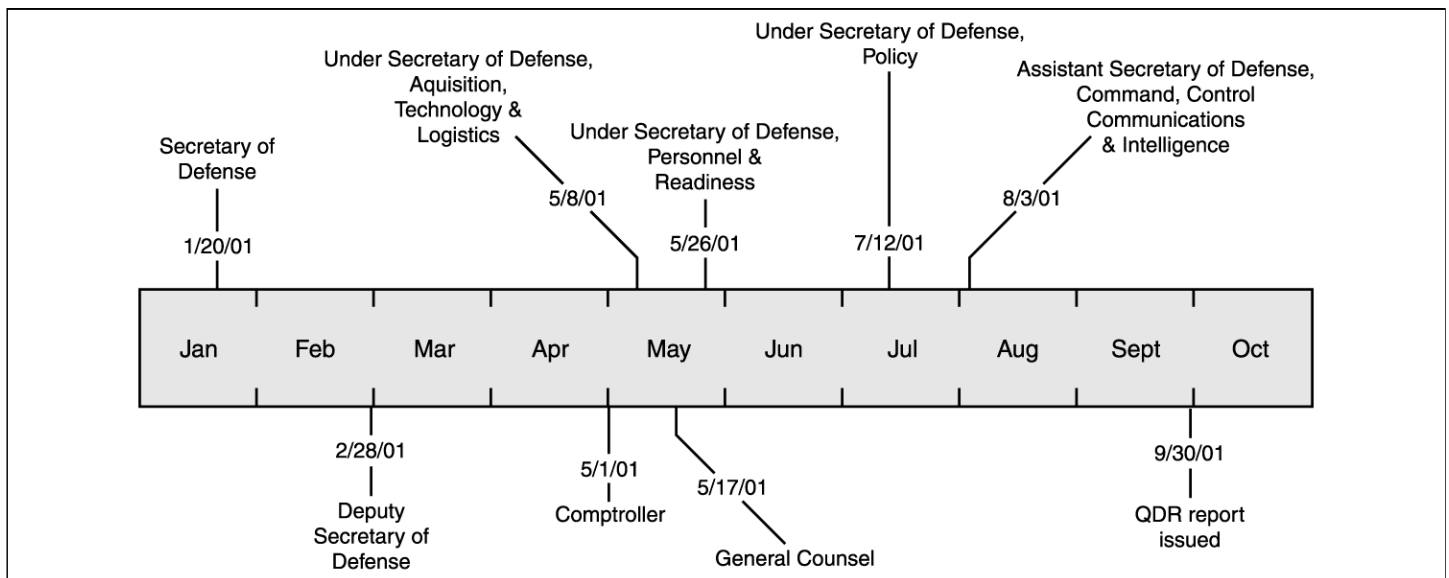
Secretary of Defense
1/20/01

Under Secretary of Defense, Aquisition, Technology & Logistics
5/8/01

Under Secretary of Defense, Personnel & Readiness
5/26/01

Under Secretary of Defense, Policy
7/12/01

Assistant Secretary of Defense, Command, Control Communications & Intelligence
8/3/01

Jan Feb Mar Apr May Jun Jul Aug Sept Oct

2/28/01
Deputy Secretary of Defense

5/1/01
Comptroller

5/17/01
General Counsel

9/30/01
QDR report issued